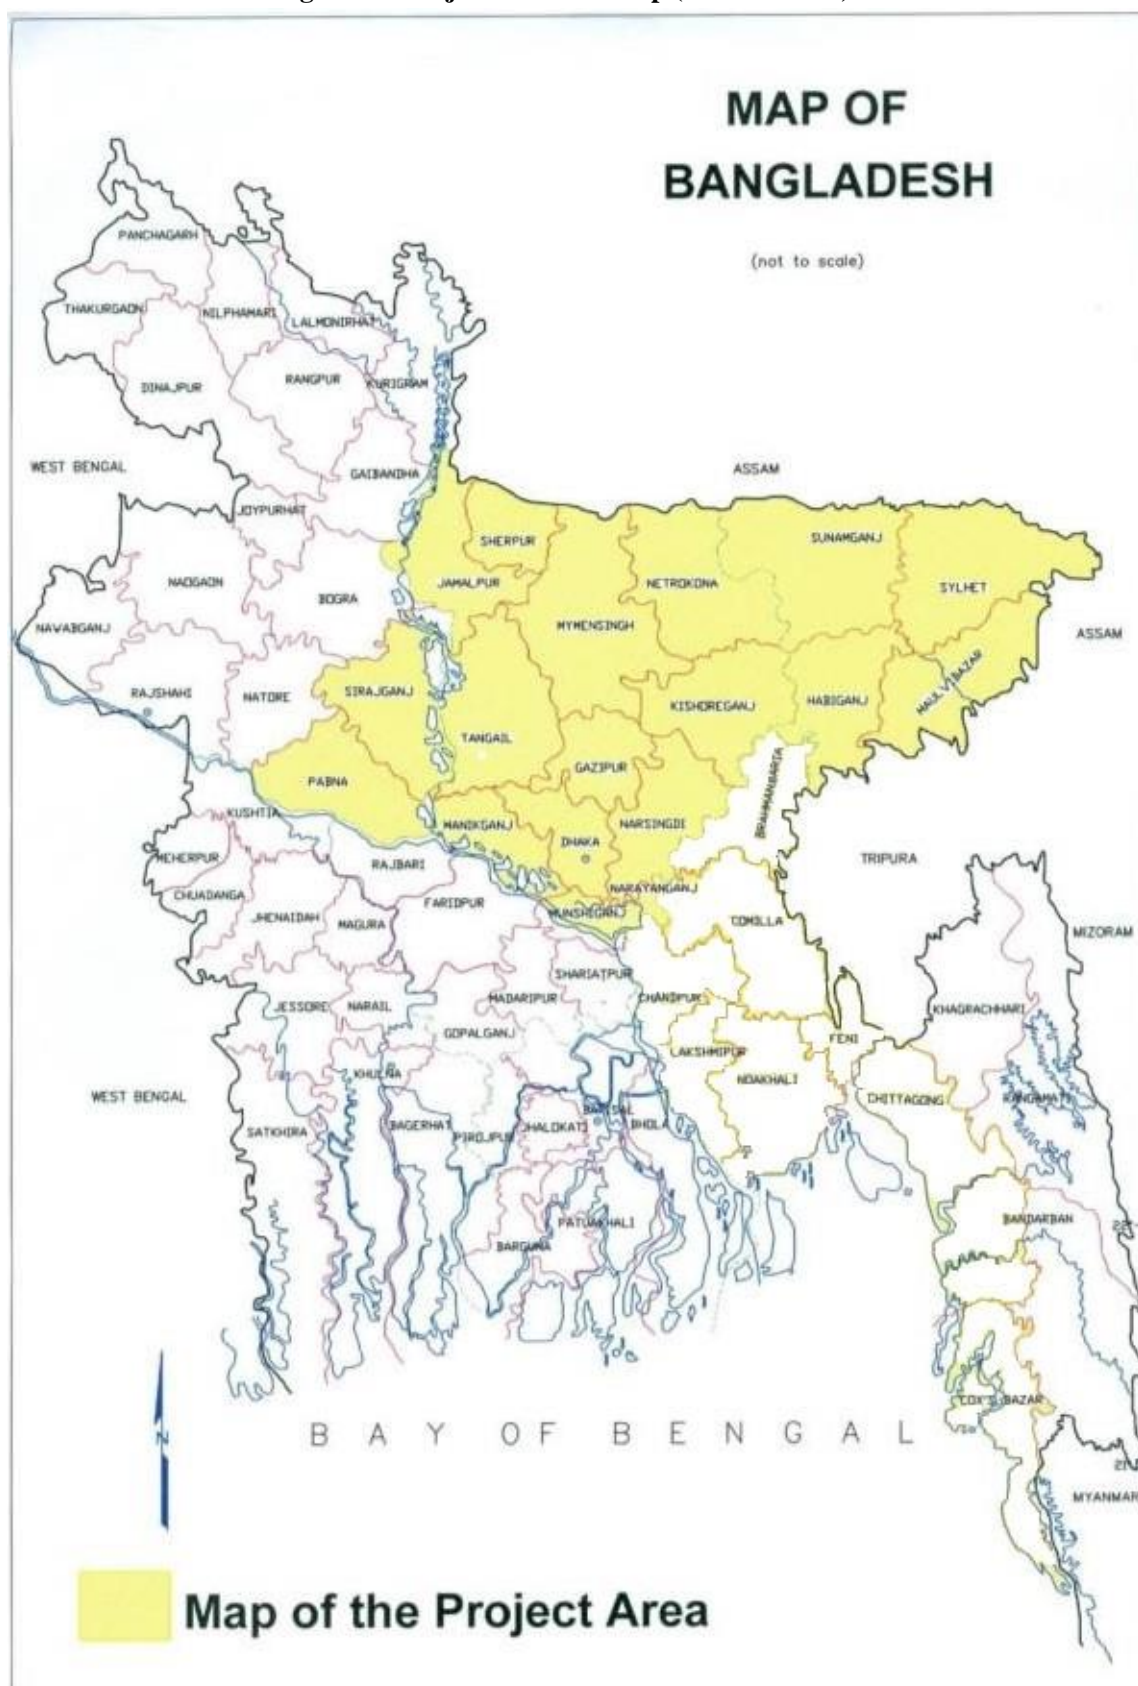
MAP OF BANGLADESH

(not to scale)

PANCHAGARH
THAKURGAON
NILPHAMARI
LALMONIRHAT
DINAJPUR
RANGPUR
KURIGRAM
WEST BENGAL
GAIBANDHA
ASSAM
JOYPURHAT
SHERPUR
SUNAMGANJ
NAOGAON
JAMALPUR
NETROKONA
SYLHET
BOGRA
NAVABGANJ
MYMENSINGH
ASSAM
RAJSHAHI
NATORE
SIRAJGANJ
KISHOREGANJ
HABIGANJ
MAULVIBAZAR
TANGAIL
GAZIPUR
BRAHMANBARIA
PABNA
KUSHTIA
MANIKGANJ
NARSINGDI
DHAKA
TRIPURA
MEHERPUR
RAJBARI
NARAYANGANJ
CHUADANGA
FARIDPUR
MUNSHIGANJ
COMILLA
JHENAIDAH
MAGURA
MIZORAM
SHARIATPUR
JESSORE
NARAIL
MADARIPUR
CHANDPUR
KHAGRACHHARI
GOPALGANJ
FENI
LAKSHMIPUR
KHULNA
NOAKHALI
WEST BENGAL
CHITTAGONG
RANGAMATI
SATKHIRA
BAGERHAT
PIROJPUR
JHALOKATI
BARISAL
BHOLA
BANDARBAN
PATUAKHALI
BARGUNA
COX'S BAZAR
N
B A Y O F B E N G A L
MYANMAR

Map of the Project Area